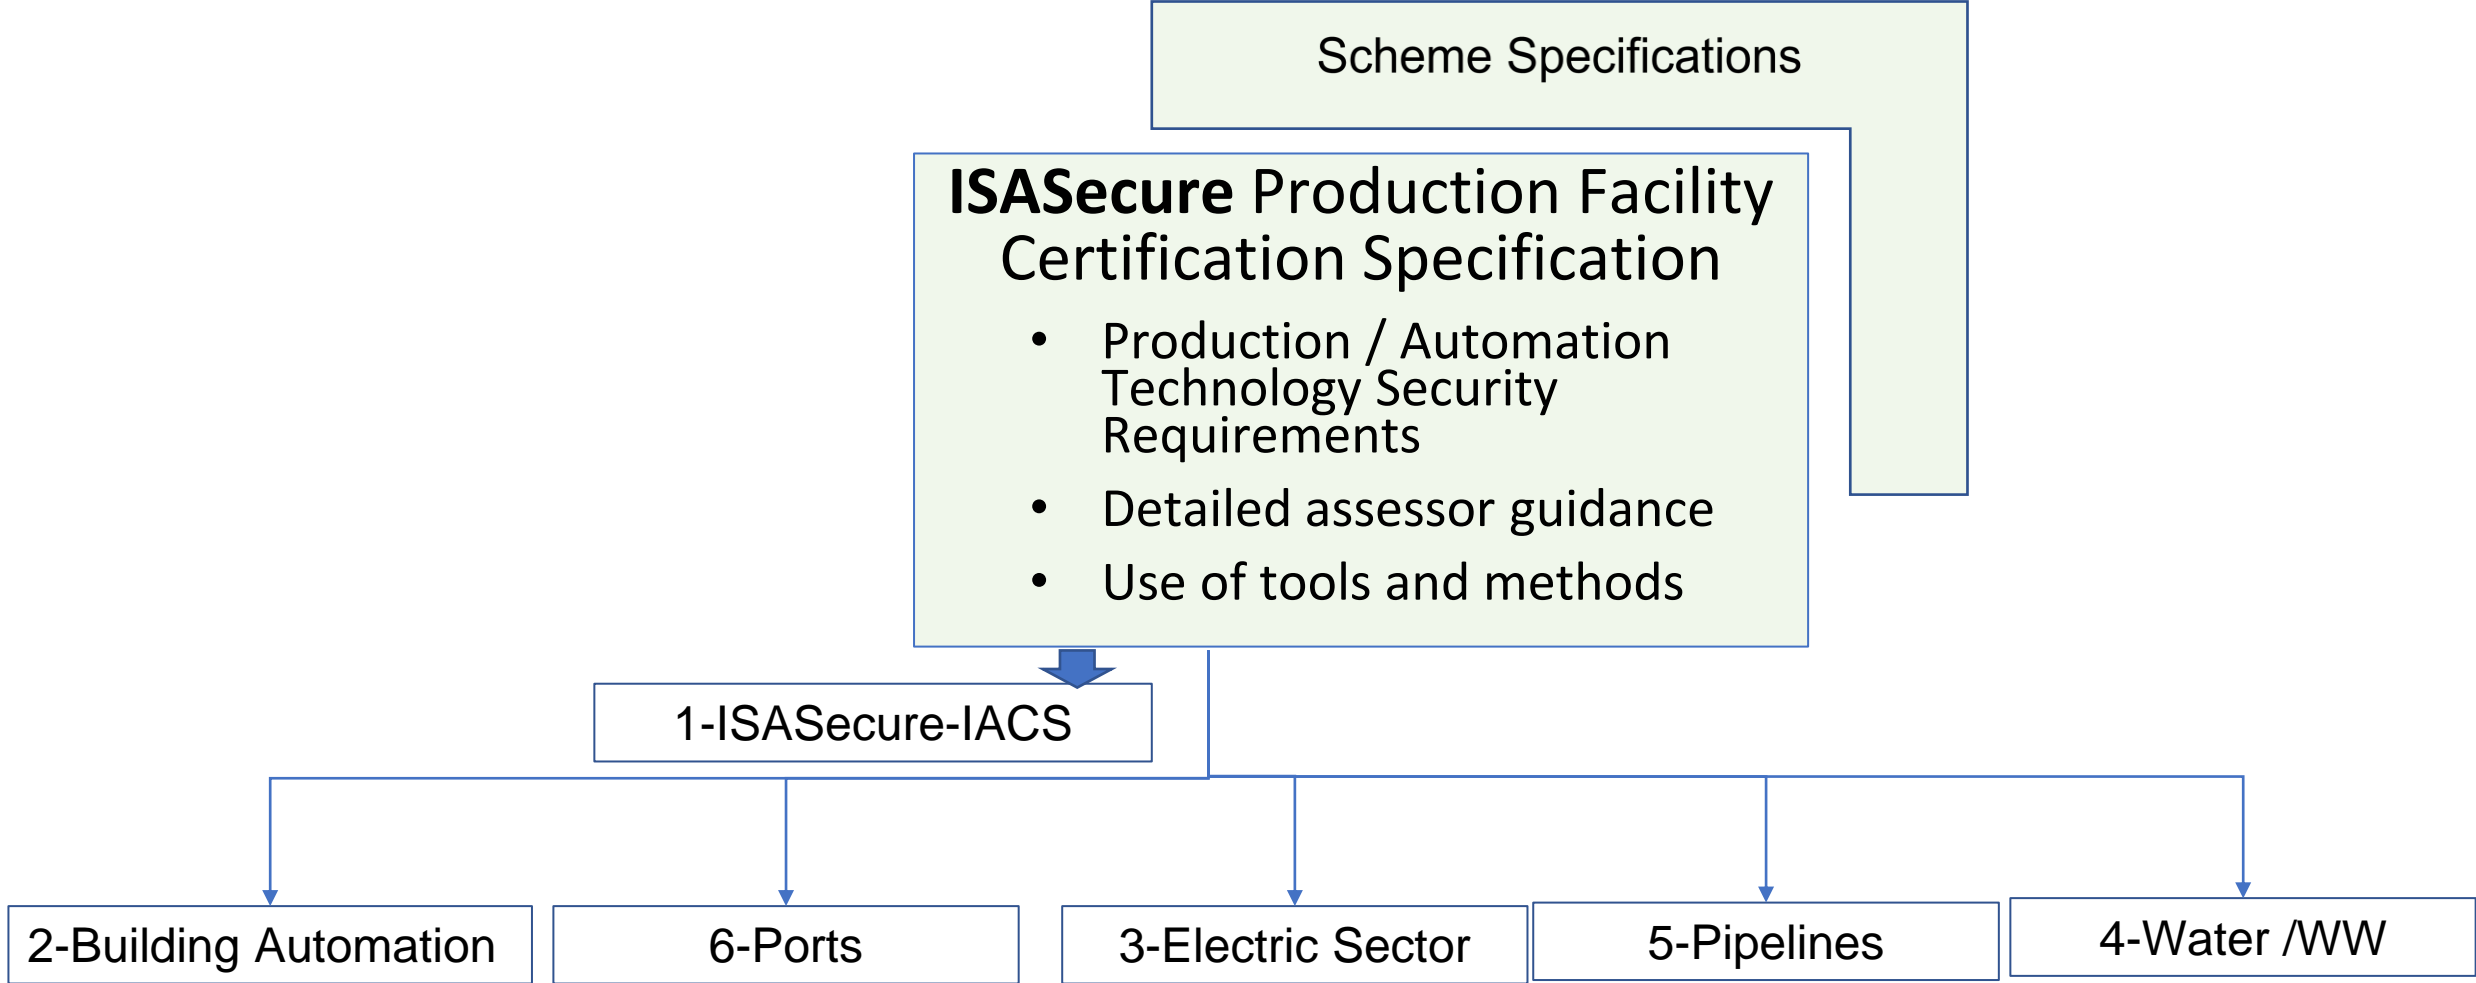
Scheme Specifications

**ISASecure** Production Facility Certification Specification

- Production / Automation Technology Security Requirements
- Detailed assessor guidance
- Use of tools and methods

1-ISASecure-IACS

2-Building Automation

6-Ports

3-Electric Sector

5-Pipelines

4-Water /WW